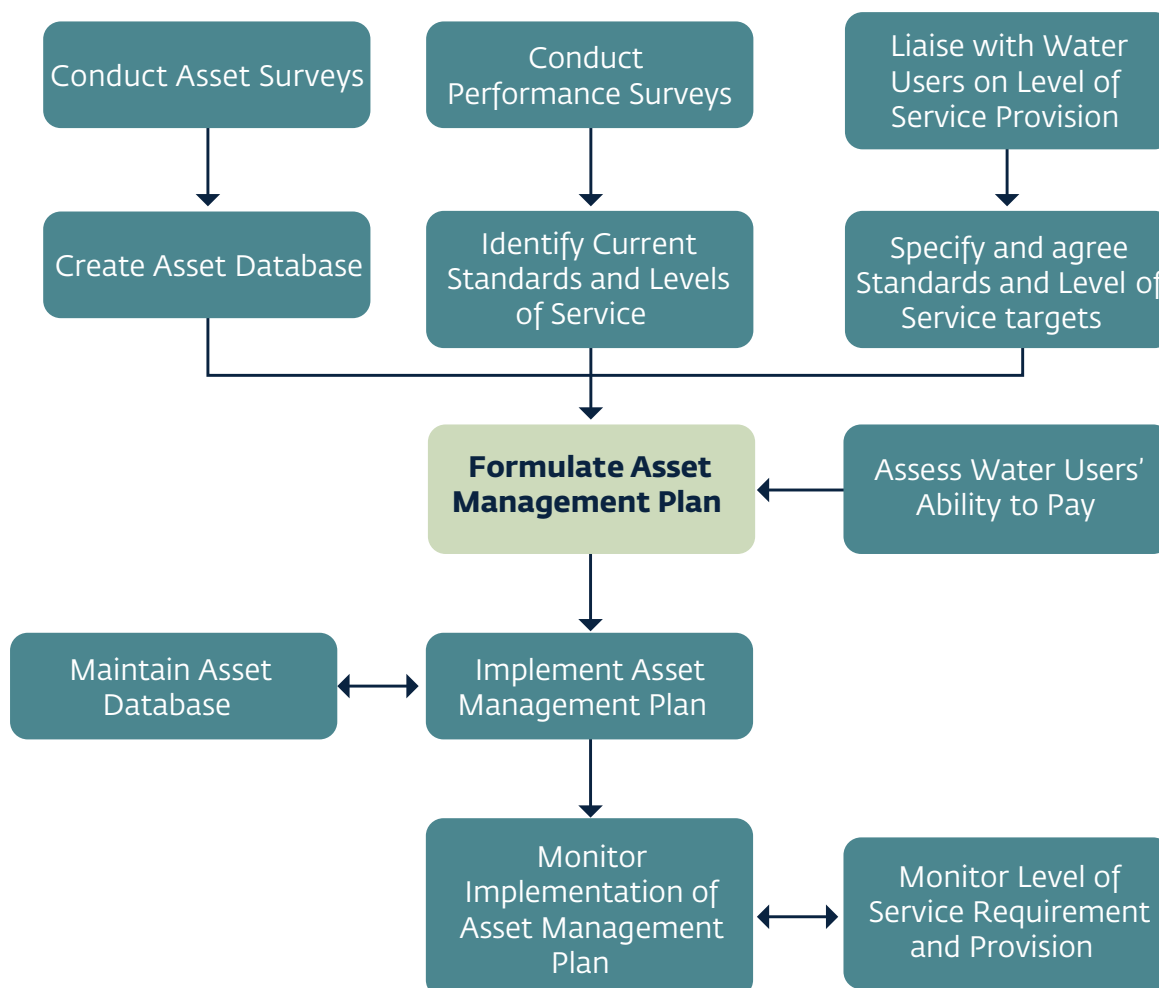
Conduct Asset Surveys

Conduct Performance Surveys

Liaise with Water Users on Level of Service Provision

Create Asset Database

Identify Current Standards and Levels of Service

Specify and agree Standards and Level of Service targets

Formulate Asset Management Plan

Assess Water Users' Ability to Pay

Maintain Asset Database

Implement Asset Management Plan

Monitor Implementation of Asset Management Plan

Monitor Level of Service Requirement and Provision